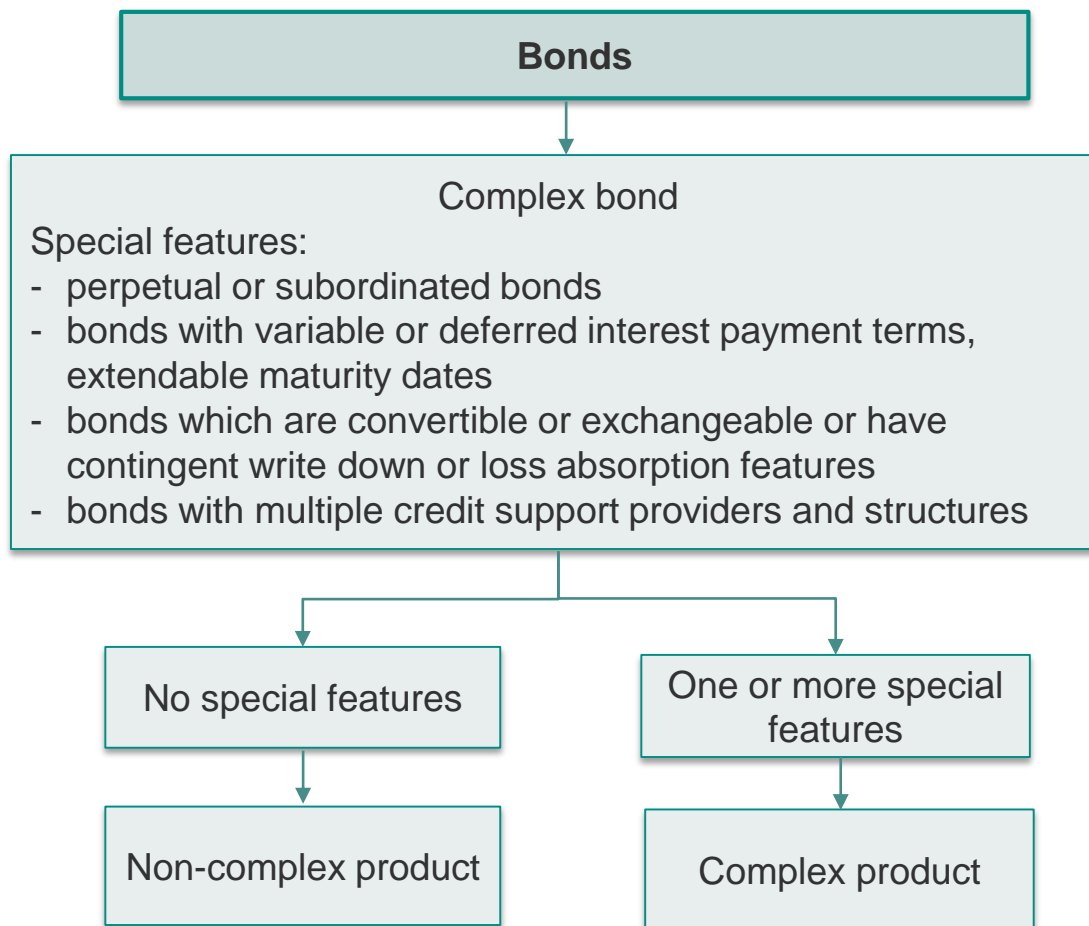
**Bonds**

Complex bond

Special features:
- perpetual or subordinated bonds
- bonds with variable or deferred interest payment terms, extendable maturity dates
- bonds which are convertible or exchangeable or have contingent write down or loss absorption features
- bonds with multiple credit support providers and structures

No special features

One or more special features

Non-complex product

Complex product